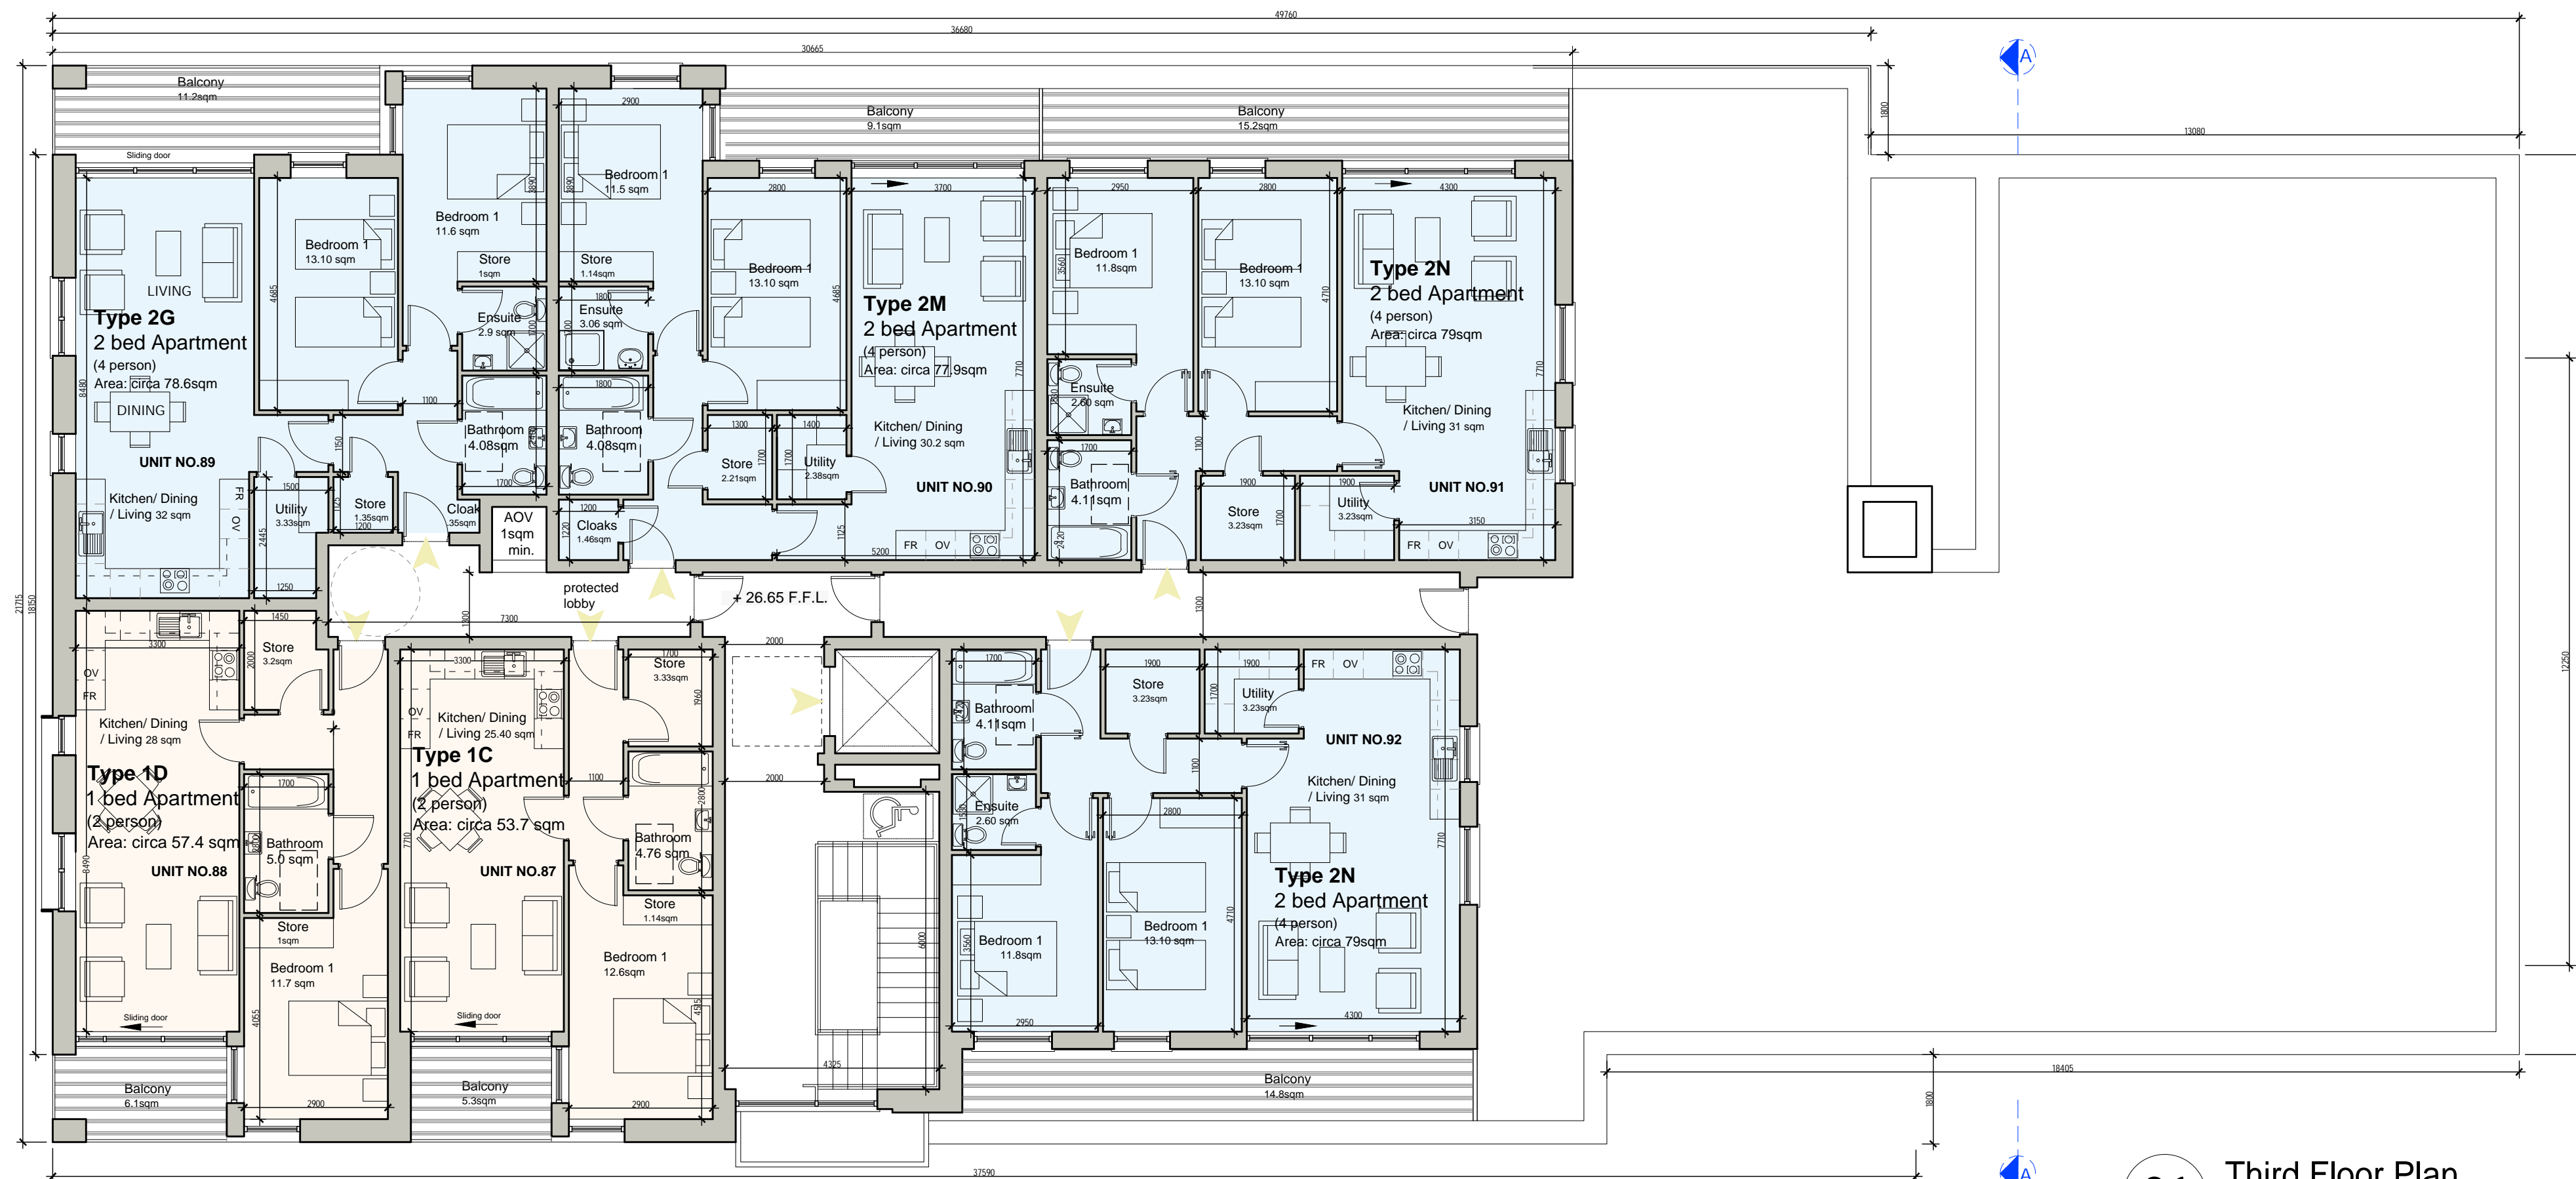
49760
36680
30665
A
Balcony
11.2sqm
Sliding door
2900
Balcony
9.1sqm
Balcony
15.2sqm
1800
13080
Bedroom 1
11.5 sqm
Bedroom 1
11.6 sqm
2800
3700
2950
2800
4300
Bedroom 1
13.10 sqm
Bedroom 1
11.8sqm
Bedroom 1
13.10 sqm
Bedroom 1
13.10 sqm
LIVING
Store
1sqm
Store
1.14sqm
Type 2N
2 bed Apartment
(4 person)
Area: circa 79sqm
Type 2G
2 bed Apartment
(4 person)
Area: circa 78.6sqm
Ensuite
2.9 sqm
Ensuite
3.06 sqm
Type 2M
2 bed Apartment
(4 person)
Area: circa 77.9sqm
DINING
Ensuite
2.60 sqm
Kitchen/ Dining
/ Living 31 sqm
Bathroom
4.08sqm
Bathroom
4.08sqm
Kitchen/ Dining
/ Living 30.2 sqm
UNIT NO.89
Store
2.21sqm
Utility
2.38sqm
Bathroom
4.11sqm
UNIT NO.90
UNIT NO.91
Kitchen/ Dining
/ Living 32 sqm
Utility
3.33sqm
Store
1.35sqm
Cloak
.35sqm
AOV
1sqm
min.
Cloaks
1.46sqm
Store
3.23sqm
Utility
3.23sqm
FR
OV
FR
OV
FR
OV
protected
lobby
+ 26.65 F.F.L.
7300
2000
Store
3.2sqm
Store
3.33sqm
Store
3.23sqm
Utility
3.23sqm
FR
OV
UNIT NO.92
OV
FR
Kitchen/ Dining
/ Living 28 sqm
OV
FR
Kitchen/ Dining
/ Living 25.40 sqm
Bathroom
4.11sqm
Type 1C
1 bed Apartment
(2 person)
Area: circa 53.7 sqm
Kitchen/ Dining
/ Living 31 sqm
Type 1D
1 bed Apartment
(2 person)
Area: circa 57.4 sqm
Bathroom
5.0 sqm
Bathroom
4.76 sqm
Ensuite
2.60 sqm
UNIT NO.88
UNIT NO.87
Store
1.14sqm
Type 2N
2 bed Apartment
(4 person)
Area: circa 79sqm
Store
1sqm
Bedroom 1
12.6sqm
Bedroom 1
13.10 sqm
Bedroom 1
11.8sqm
Bedroom 1
11.7 sqm
Sliding door
Sliding door
2950
4300
4325
Balcony
6.1sqm
Balcony
5.3sqm
Balcony
14.8sqm
18405
37590
21715
18350
12250
Third Floor Plan